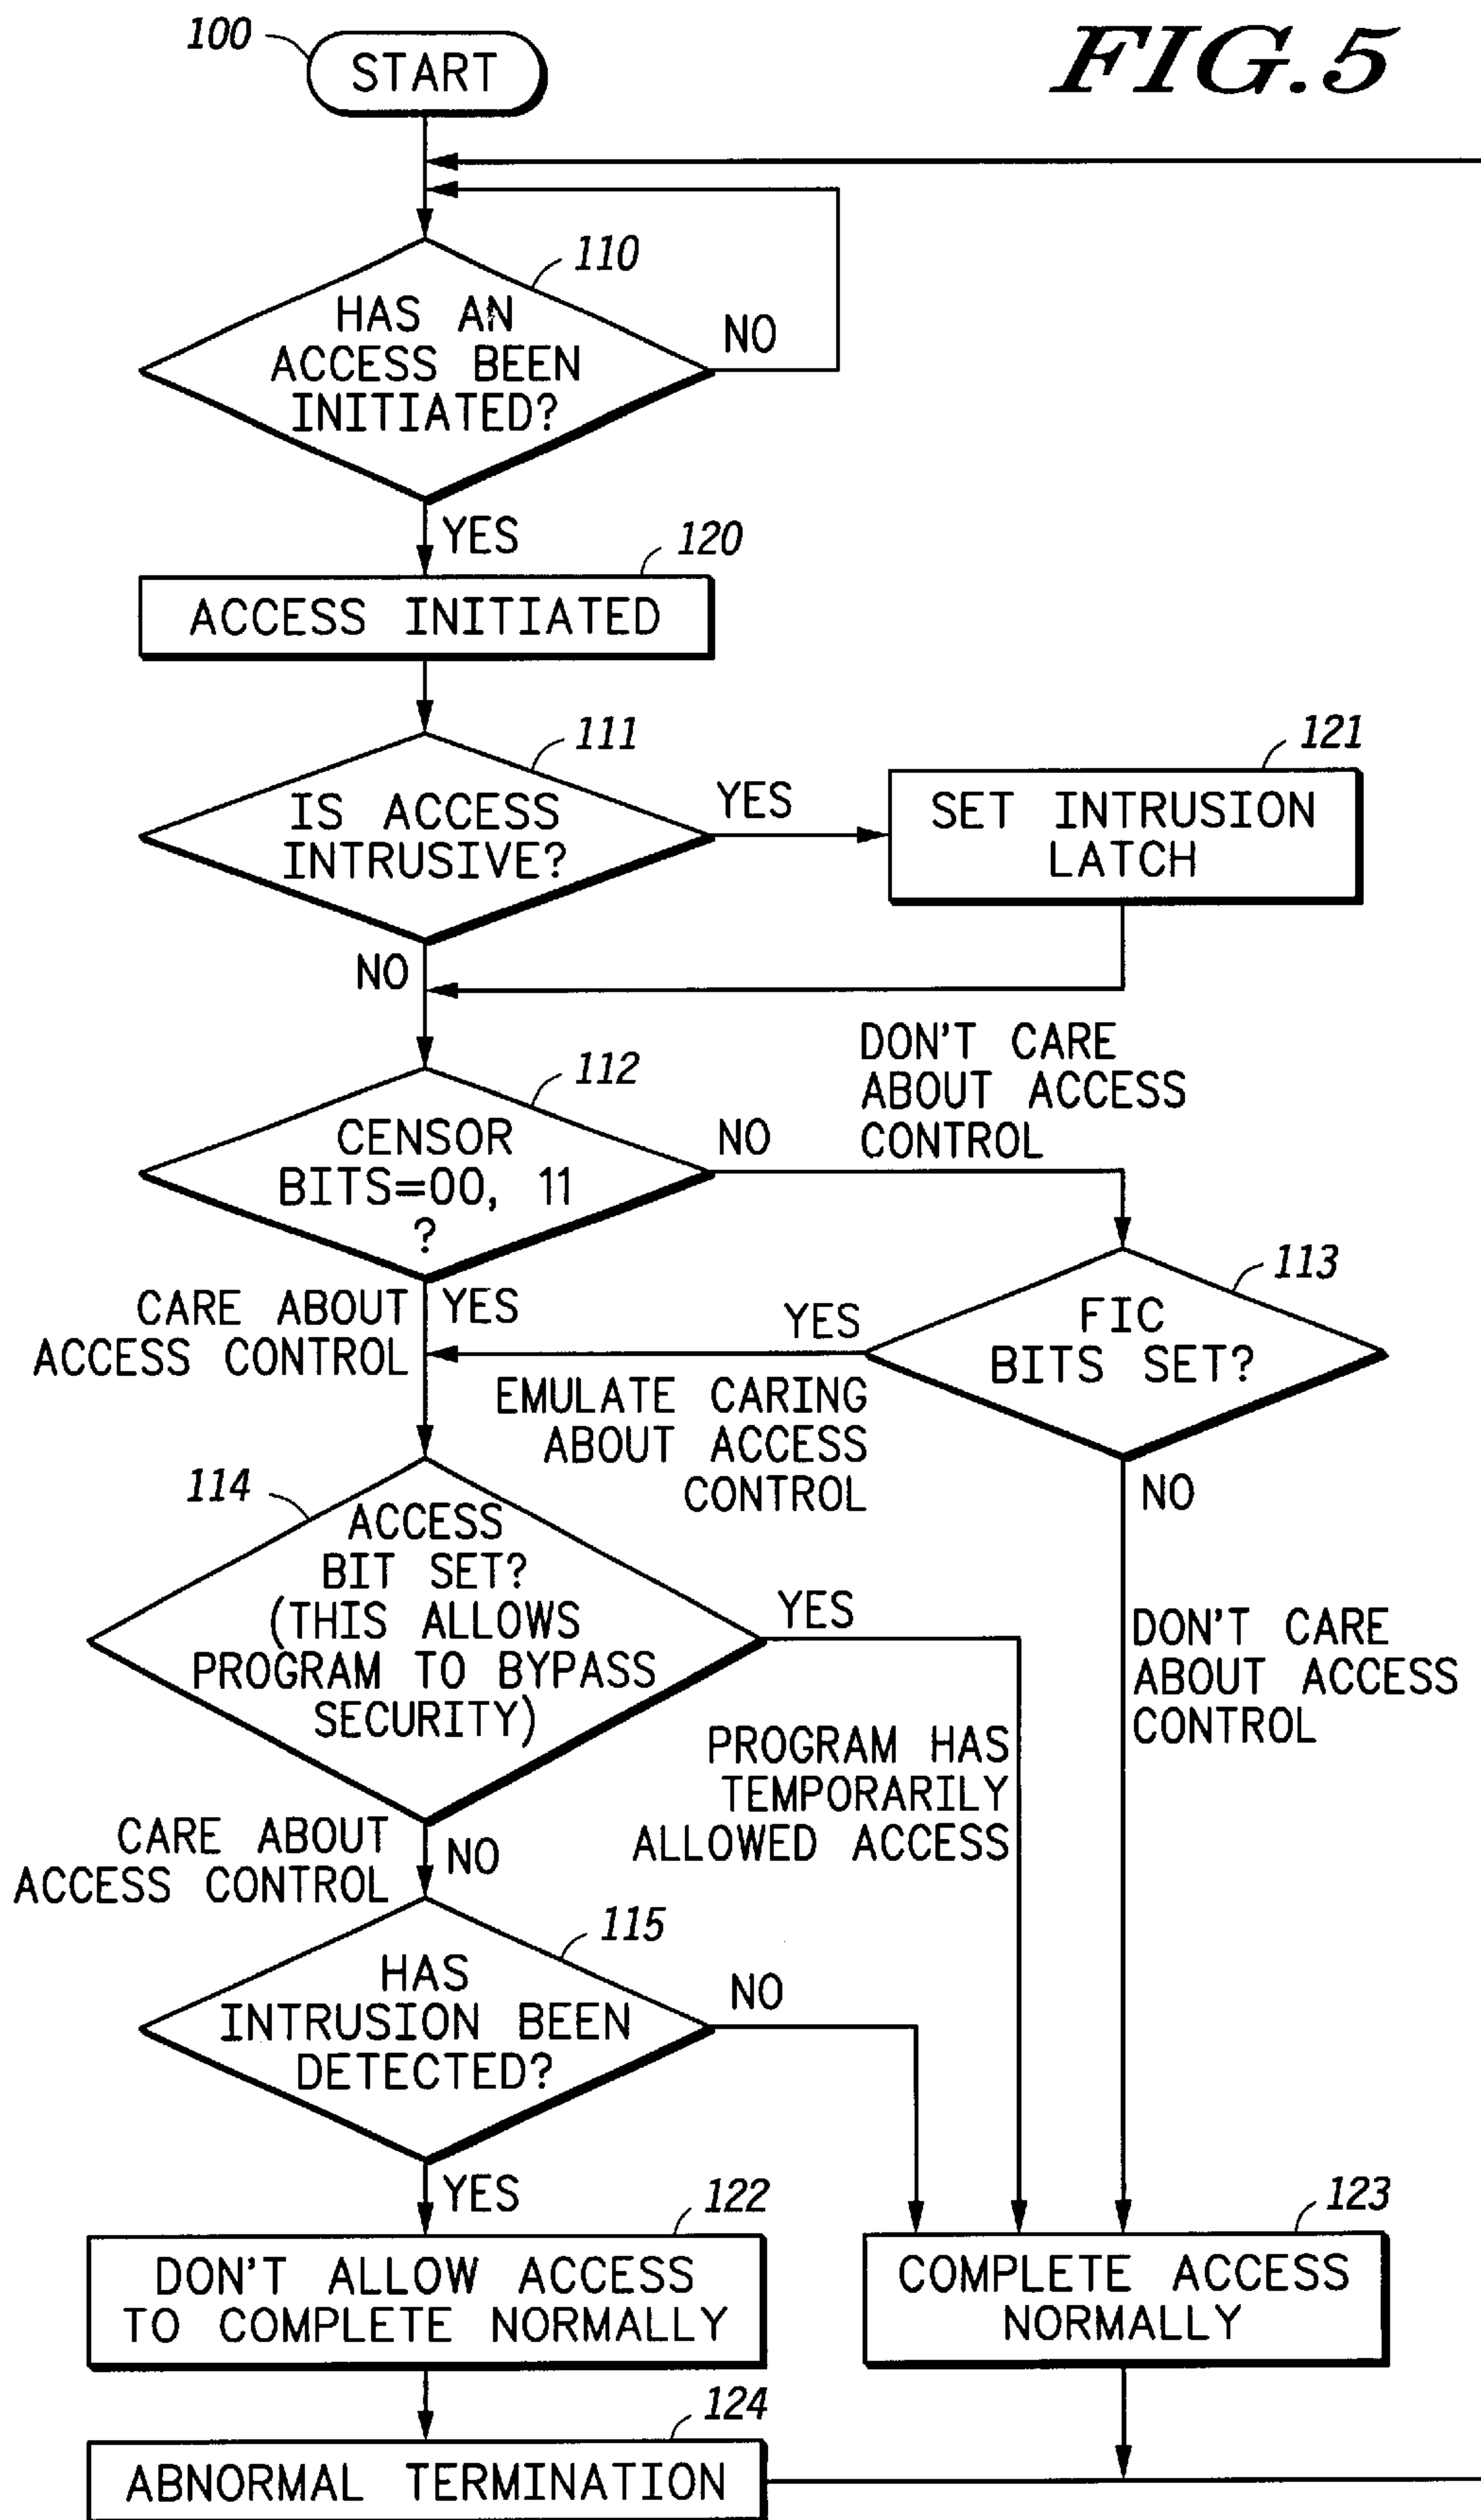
FIG.5

100
START

110
HAS AN ACCESS BEEN INITIATED?
NO
YES

120
ACCESS INITIATED

111
IS ACCESS INTRUSIVE?
YES

121
SET INTRUSION LATCH

NO

112
CENSOR BITS=00, 11 ?
NO
DON'T CARE ABOUT ACCESS CONTROL

CARE ABOUT ACCESS CONTROL
YES

113
FIC BITS SET?
YES
EMULATE CARING ABOUT ACCESS CONTROL
NO
DON'T CARE ABOUT ACCESS CONTROL

114
ACCESS BIT SET? (THIS ALLOWS PROGRAM TO BYPASS SECURITY)
YES
PROGRAM HAS TEMPORARILY ALLOWED ACCESS

CARE ABOUT ACCESS CONTROL
NO

115
HAS INTRUSION BEEN DETECTED?
NO
YES

122
DON'T ALLOW ACCESS TO COMPLETE NORMALLY

123
COMPLETE ACCESS NORMALLY

124
ABNORMAL TERMINATION